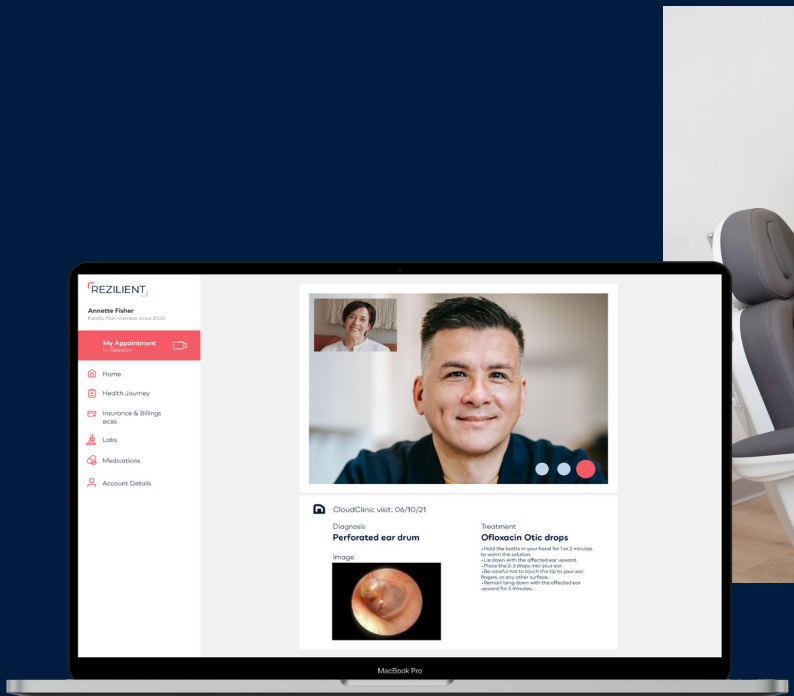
REZILIENT

Annette Fisher
Family Plan member since 2020

My Appointment
In Session

Home

Health Journey

Insurance & Billings
aces

Labs

Medications

Account Details

CloudClinic visit: 06/10/21

Diagnosis
Perforated ear drum

Image

Treatment
Ofloxacin Otic drops

• Hold the bottle in your hand for 1 or 2 minutes to warm the solution.
• Lie down with the affected ear upward.
• Place the 2-3 drops into your ear.
• Be careful not to touch the tip to your ear, fingers, or any other surface.
• Remain lying down with the affected ear upward for 5 minutes.

MacBook Pro